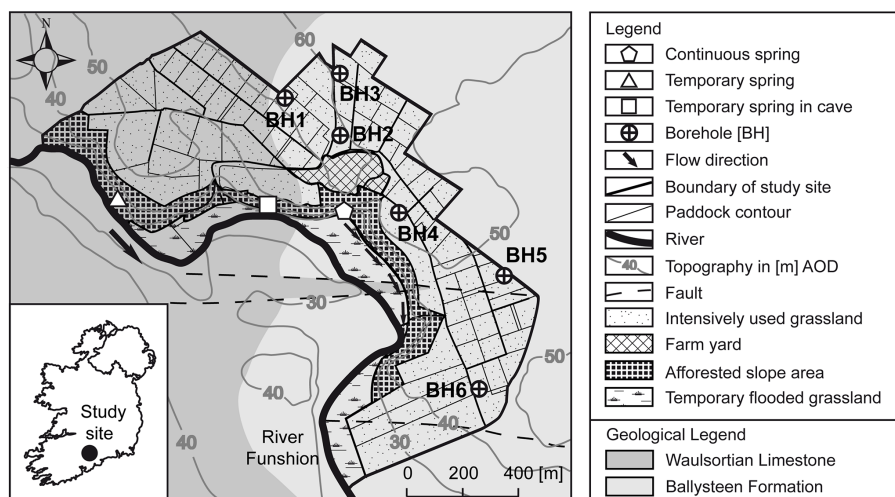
N

60

50

40

BH3

BH1

BH2

BH4

50

BH5

30

50

40

BH6

Study site

40

River Funshion

30

40

0 200 400 [m]

Legend
Continuous spring
Temporary spring
Temporary spring in cave
Borehole [BH]
Flow direction
Boundary of study site
Paddock contour
River
40 Topography in [m] AOD
Fault
Intensively used grassland
Farm yard
Afforested slope area
Temporary flooded grassland

Geological Legend
Waulsortian Limestone
Ballysteen Formation